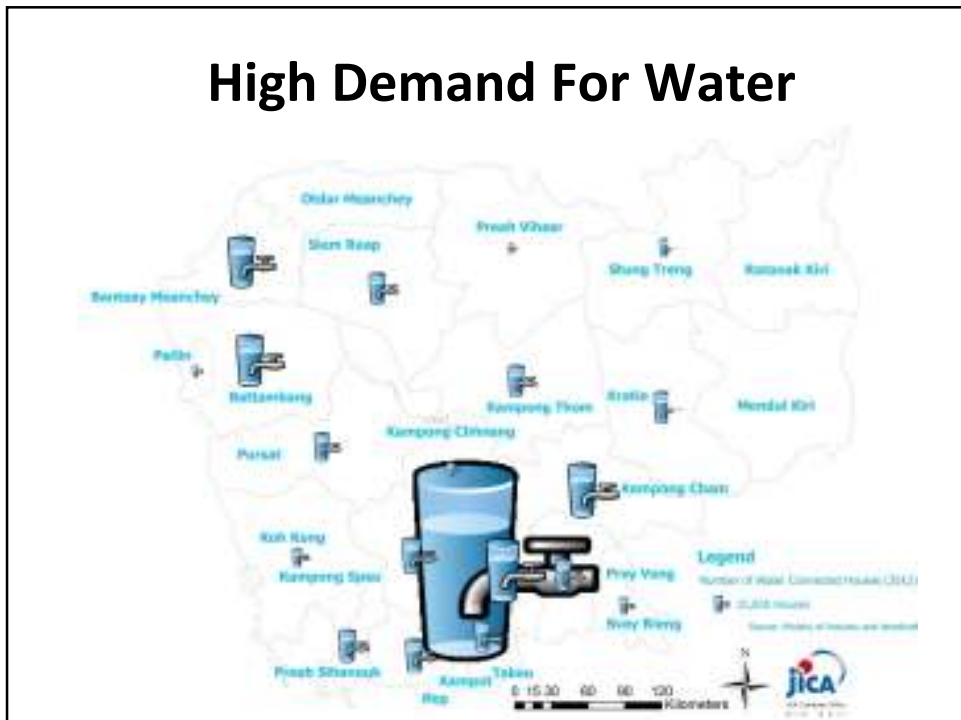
High Demand For Water

Oddar Meanchey

Preah Vihear

Siem Reap

Stung Treng

Ratanak Kiri

Banteay Meanchey

Pailin

Battambang

Kampong Thom

Kratie

Mondul Kiri

Kampong Chhnang

Pursat

Kampong Cham

Koh Kong

Kampong Speu

Prey Veng

Svay Rieng

Preah Sihanouk

Kampot

Takeo

Kep

Legend

Number of Water Connected Houses (2012)

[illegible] Houses

Source: Ministry of Industry and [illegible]

N

0 15 30 60 90 120 Kilometers

JICA